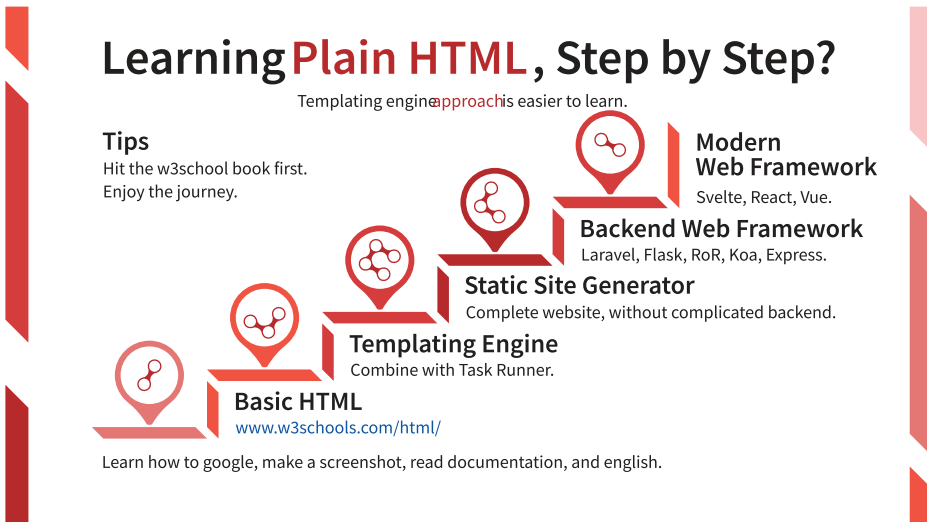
Learning Plain HTML , Step by Step?

Templating engine approach is easier to learn.

Tips
Hit the w3school book first.
Enjoy the journey.

Modern Web Framework
Svelte, React, Vue.

Backend Web Framework
Laravel, Flask, RoR, Koa, Express.

Static Site Generator
Complete website, without complicated backend.

Templating Engine
Combine with Task Runner.

Basic HTML
www.w3schools.com/html/

Learn how to google, make a screenshot, read documentation, and english.